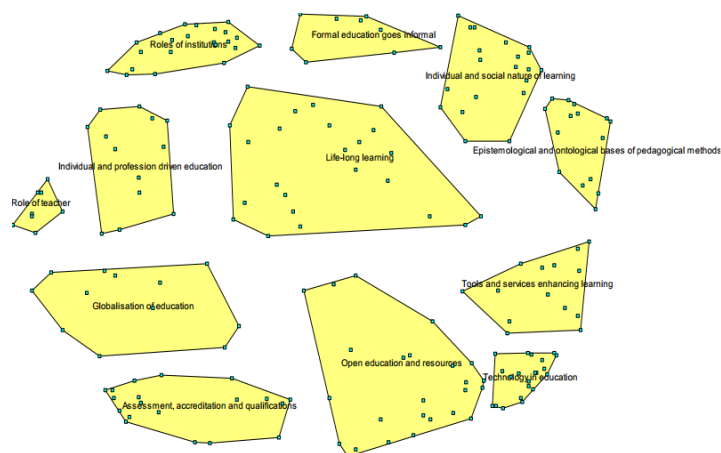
Roles of institutions

Formal education goes informal

Individual and social nature of learning

Epistemological and ontological bases of pedagogical methods

Individual and profession driven education

Life-long learning

Role of teacher

Tools and services enhancing learning

Globalisation of education

Open education and resources

Technology in education

Assessment, accreditation and qualifications